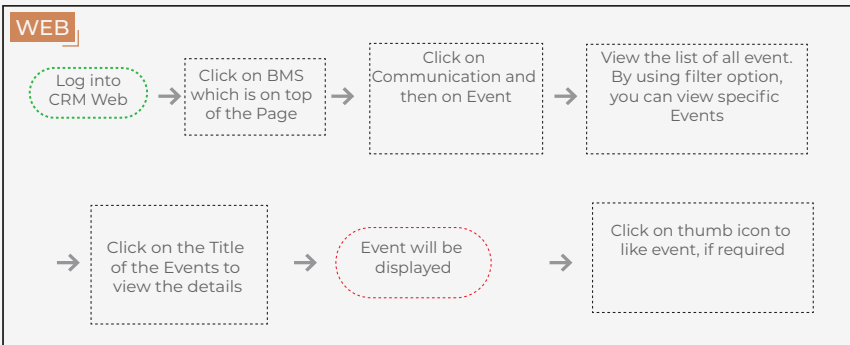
WEB

Log into CRM Web

Click on BMS which is on top of the Page

Click on Communication and then on Event

View the list of all event. By using filter option, you can view specific Events

Click on the Title of the Events to view the details

Event will be displayed

Click on thumb icon to like event, if required